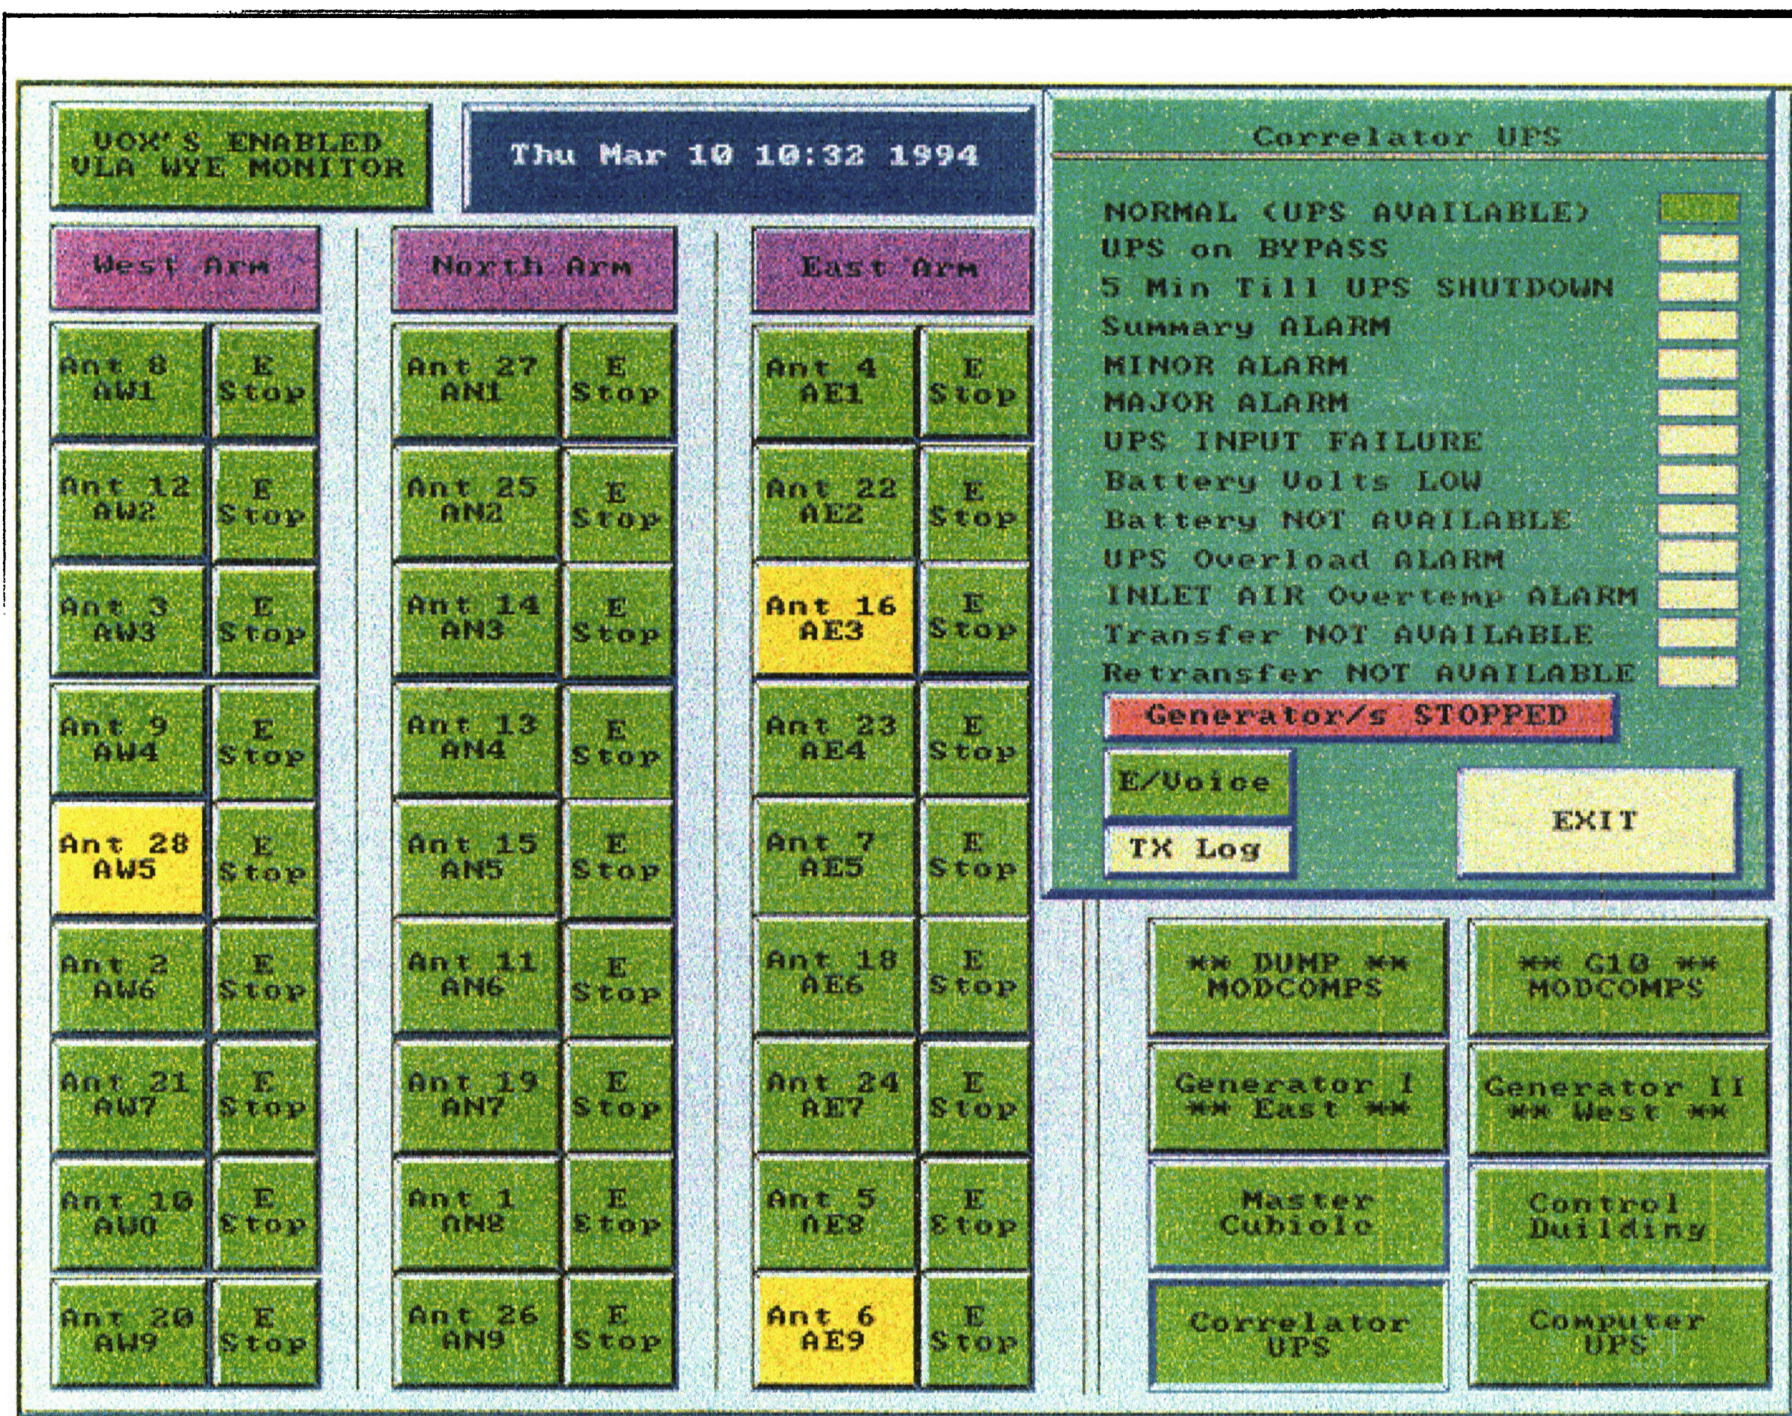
VOX'S ENABLED
VLA WYE MONITOR

Thu Mar 10 10:32 1994

Correlator UPS

NORMAL (UPS AVAILABLE)
UPS on BYPASS
5 Min Till UPS SHUTDOWN
Summary ALARM
MINOR ALARM
MAJOR ALARM
UPS INPUT FAILURE
Battery Volts LOW
Battery NOT AVAILABLE
UPS Overload ALARM
INLET AIR Overtemp ALARM
Transfer NOT AVAILABLE
Retransfer NOT AVAILABLE
Generator/s STOPPED
E/Voice
TX Log
EXIT

West Arm

Ant 8 AW1
E Stop
Ant 12 AW2
E Stop
Ant 3 AW3
E Stop
Ant 9 AW4
E Stop
Ant 28 AW5
E Stop
Ant 2 AW6
E Stop
Ant 21 AW7
E Stop
Ant 10 AW8
E Stop
Ant 20 AW9
E Stop

North Arm

Ant 27 AN1
E Stop
Ant 25 AN2
E Stop
Ant 14 AN3
E Stop
Ant 13 AN4
E Stop
Ant 15 AN5
E Stop
Ant 11 AN6
E Stop
Ant 19 AN7
E Stop
Ant 1 AN8
E Stop
Ant 26 AN9
E Stop

East Arm

Ant 4 AE1
E Stop
Ant 22 AE2
E Stop
Ant 16 AE3
E Stop
Ant 23 AE4
E Stop
Ant 7 AE5
E Stop
Ant 18 AE6
E Stop
Ant 24 AE7
E Stop
Ant 5 AE8
E Stop
Ant 6 AE9
E Stop

** DUMP ** MODCOMPS
** G10 ** MODCOMPS
Generator I ** East **
Generator II ** West **
Master Cubicle
Control Building
Correlator UPS
Computer UPS